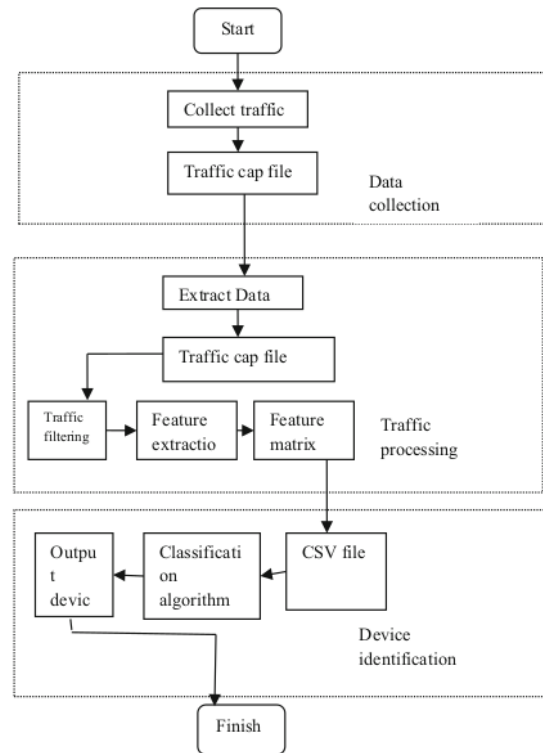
Start

Collect traffic

Traffic cap file

Data collection

Extract Data

Traffic cap file

Traffic filtering

Feature extractio

Feature matrix

Traffic processing

Outpu t devic

Classificati on algorithm

CSV file

Device identification

Finish